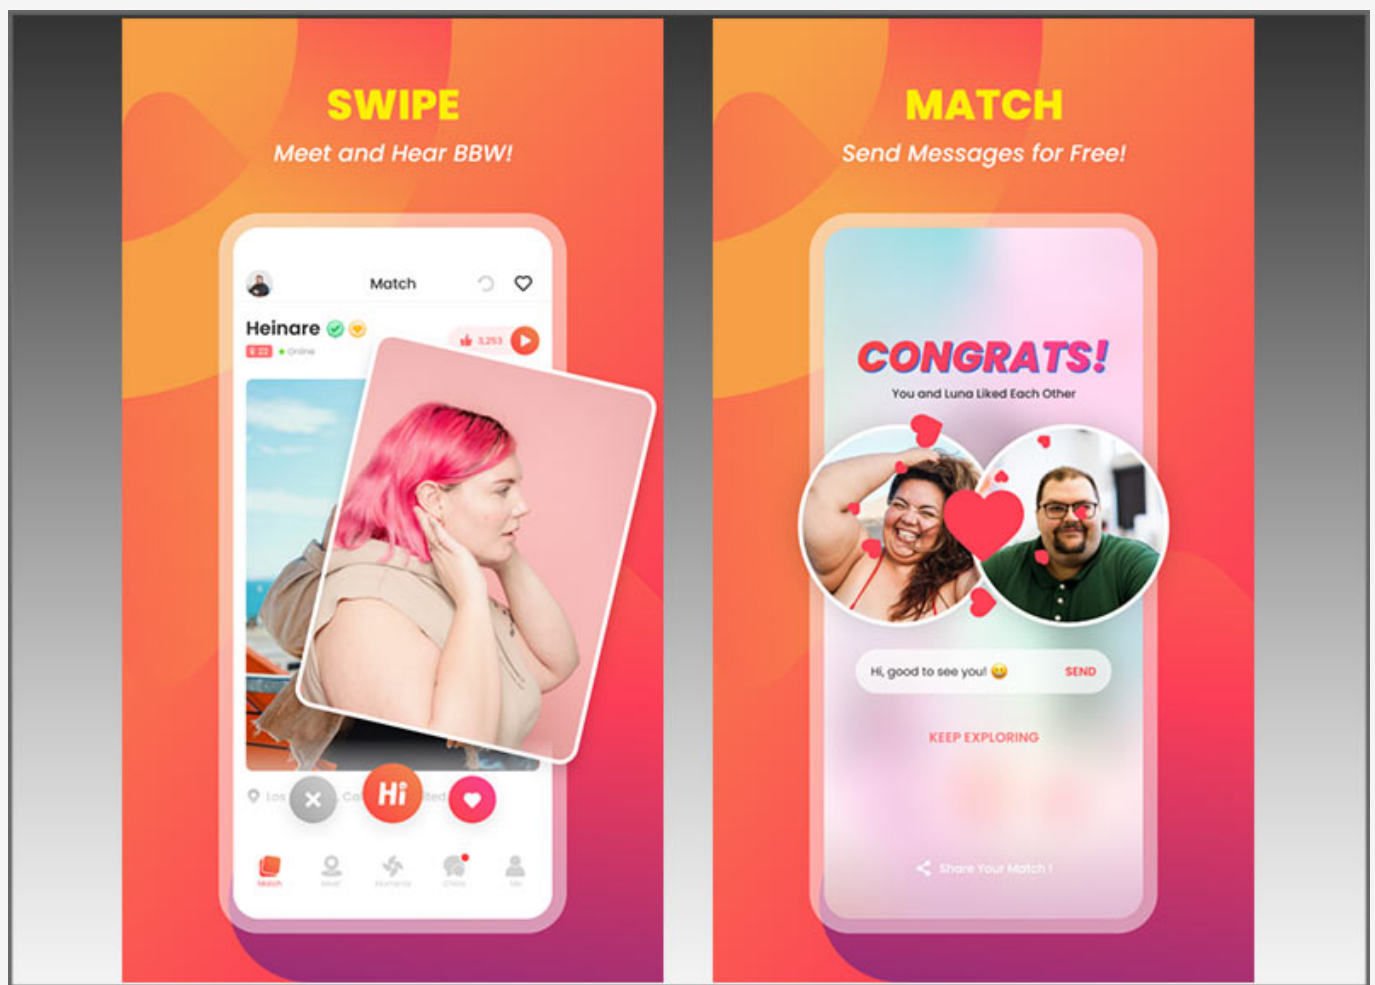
SWIPE

Meet and Hear BBW!

Match

Heinare

3,253

Hi

Match Meet Moments Chats Me

MATCH

Send Messages for Free!

CONGRATS!

You and Luna Liked Each Other

Hi, good to see you!

SEND

KEEP EXPLORING

Share Your Match !